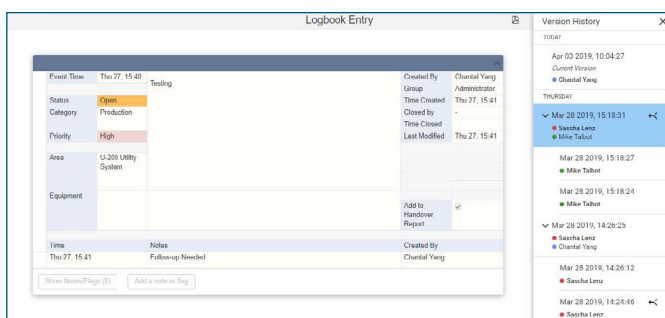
Logbook Entry

| Event Time | Thu 27, 15:40 | Testing | Created By | Chantal Yang |
|---|---|---|---|---|
| | | | Group | Administrator |
| Status | Open | | Time Created | Thu 27, 15:41 |
| Category | Production | | Closed by | - |
| | | | Time Closed | |
| Priority | High | | Last Modified | Thu 27, 15:41 |
| Area | U-200 Utility System | | | |
| Equipment | | | Add to Handover Report | |

| Time | Notes | Created By |
|---|---|---|
| Thu 27, 15:41 | Follow-up Needed | Chantal Yang |

Show Notes/Flags (0)
Add a note or flag

Version History
TODAY
Apr 03 2019, 10:04:27
Current Version
Chantal Yang
THURSDAY
Mar 28 2019, 15:18:31
Sascha Lenz
Mike Talbot
Mar 28 2019, 15:18:27
Mike Talbot
Mar 28 2019, 15:18:24
Mike Talbot
Mar 28 2019, 14:26:25
Sascha Lenz
Chantal Yang
Mar 28 2019, 14:26:12
Sascha Lenz
Mar 28 2019, 14:24:46
Sascha Lenz